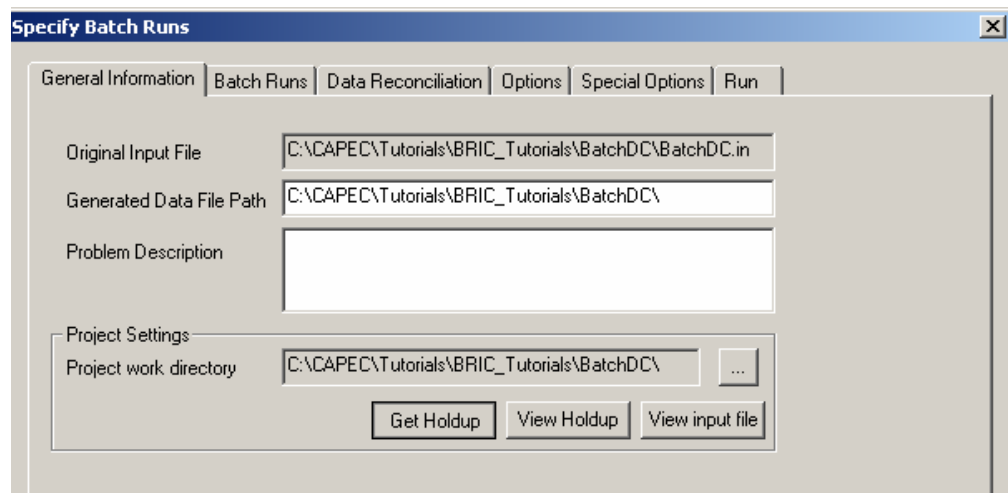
Specify Batch Runs

X

General Information | Batch Runs | Data Reconciliation | Options | Special Options | Run

Original Input File C:\CAPEC\Tutorials\BRIC_Tutorials\BatchDC\BatchDC.in

Generated Data File Path C:\CAPEC\Tutorials\BRIC_Tutorials\BatchDC\

Problem Description

Project Settings

Project work directory C:\CAPEC\Tutorials\BRIC_Tutorials\BatchDC\ ...

Get Holdup View Holdup View input file